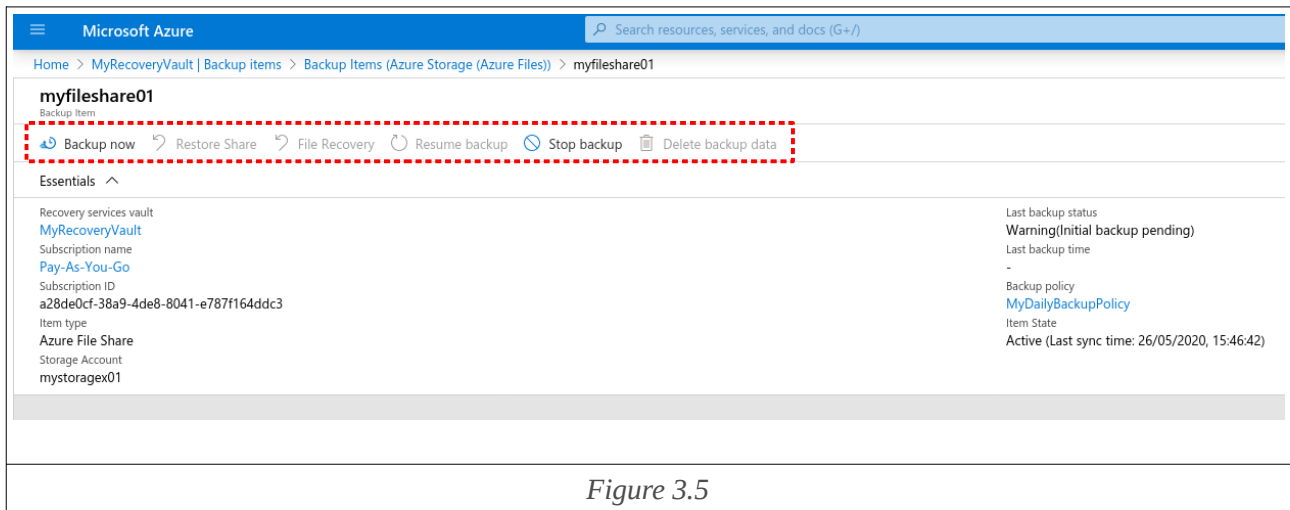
Microsoft Azure

Search resources, services, and docs (G+/)

Home > MyRecoveryVault | Backup items > Backup Items (Azure Storage (Azure Files)) > myfileshare01

myfileshare01
Backup Item

Backup now  Restore Share  File Recovery  Resume backup  Stop backup  Delete backup data

Essentials

Recovery services vault
MyRecoveryVault
Subscription name
Pay-As-You-Go
Subscription ID
a28de0cf-38a9-4de8-8041-e787f164ddc3
Item type
Azure File Share
Storage Account
mystoragex01

Last backup status
Warning(Initial backup pending)
Last backup time
-
Backup policy
MyDailyBackupPolicy
Item State
Active (Last sync time: 26/05/2020, 15:46:42)

Figure 3.5